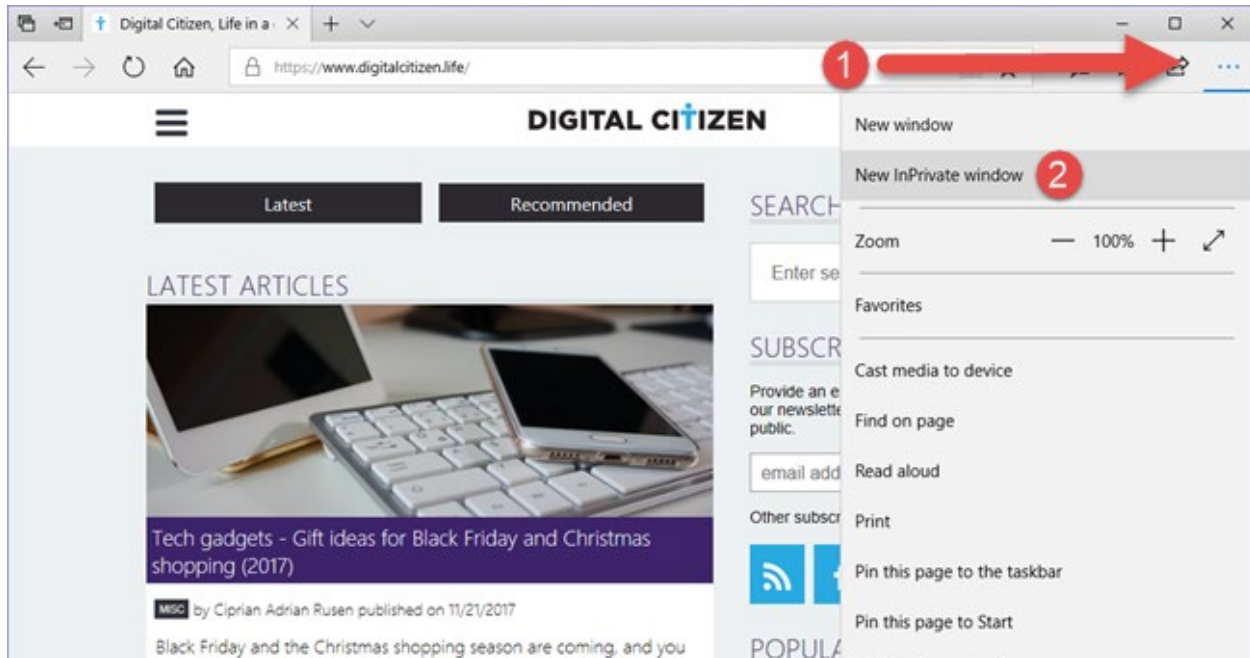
Digital Citizen, Life in a

https://www.digitalcitizen.life/

1

...

DIGITAL CITIZEN

Latest

Recommended

SEARCH

Enter se

LATEST ARTICLES

SUBSCR

Provide an e our newslette public.

email add

Other subscr

Tech gadgets - Gift ideas for Black Friday and Christmas shopping (2017)

MISC by Ciprian Adrian Rusen published on 11/21/2017

Black Friday and the Christmas shopping season are coming, and you

POPUL

New window

New InPrivate window 2

Zoom — 100% +

Favorites

Cast media to device

Find on page

Read aloud

Print

Pin this page to the taskbar

Pin this page to Start